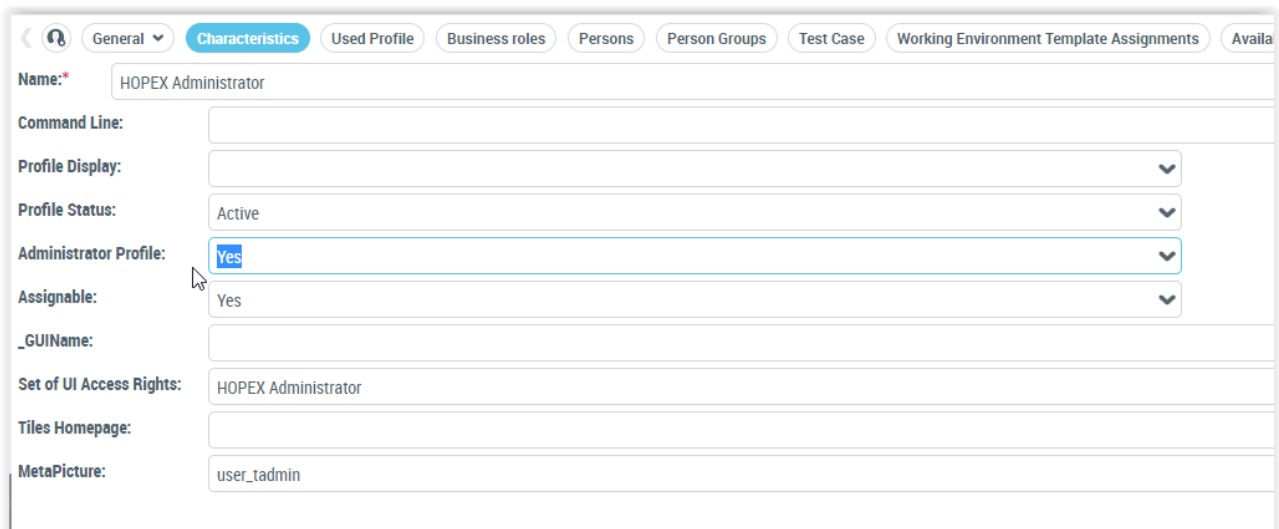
General Characteristics Used Profile Business roles Persons Person Groups Test Case Working Environment Template Assignments Availa

Name:* HOPEX Administrator

Command Line:

Profile Display:

Profile Status: Active

Administrator Profile: Yes

Assignable: Yes

_GUIName:

Set of UI Access Rights: HOPEX Administrator

Tiles Homepage:

MetaPicture: user_tadmin